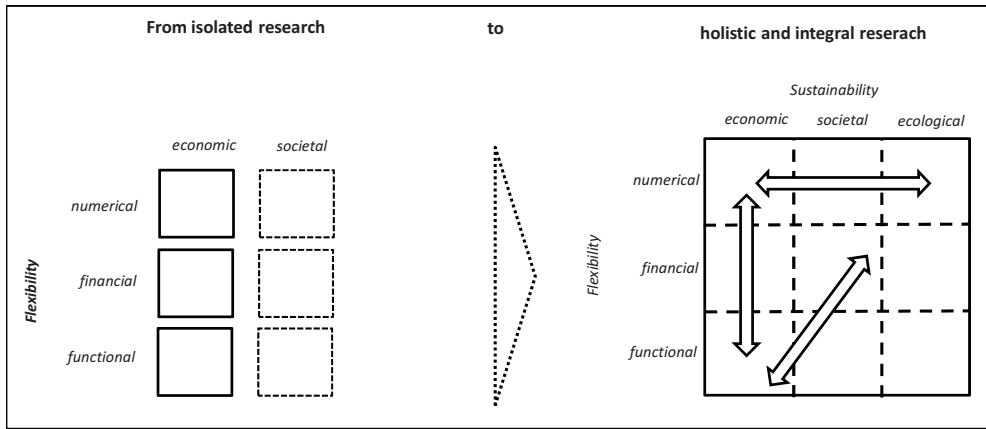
From isolated research

to

holistic and integral reserach

economic

societal

Flexibility

numerical

financial

functional

Sustainability

economic

societal

ecological

Flexibility

numerical

financial

functional